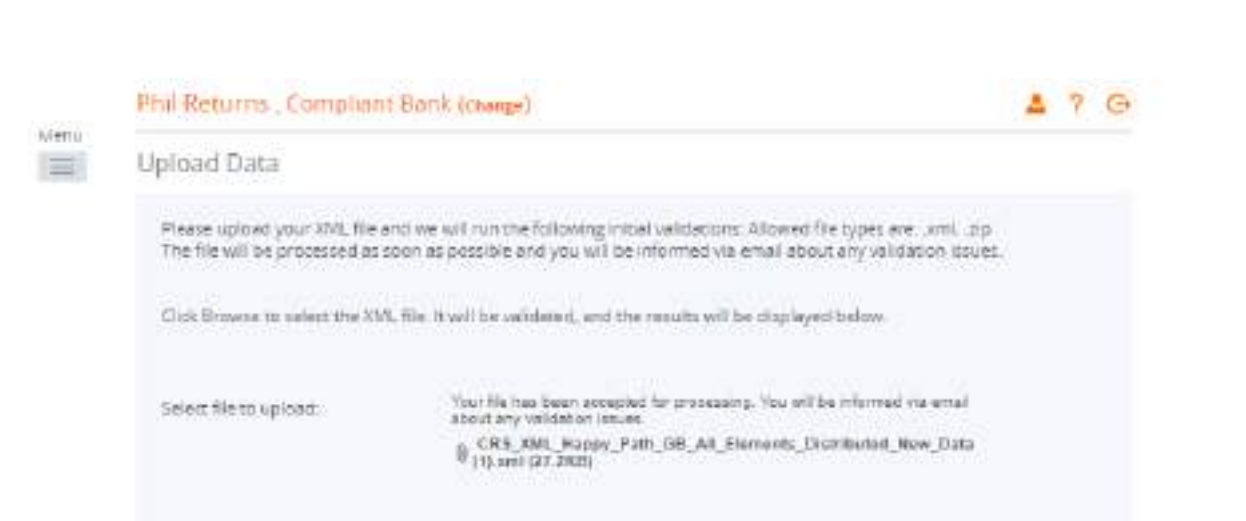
Phil Returns , Compliant Bank (change)

? 

Menu

Upload Data

Please upload your XML file and we will run the following initial validations: Allowed file types are: .xml, .zip. The file will be processed as soon as possible and you will be informed via email about any validation issues.

Click Browse to select the XML file. It will be validated, and the results will be displayed below.

Select file to upload:

Your file has been accepted for processing. You will be informed via email about any validation issues.

CRS_XML_Happy_Path_GB_All_Elements_Distributed_New_Data (1).xml (27.2KB)